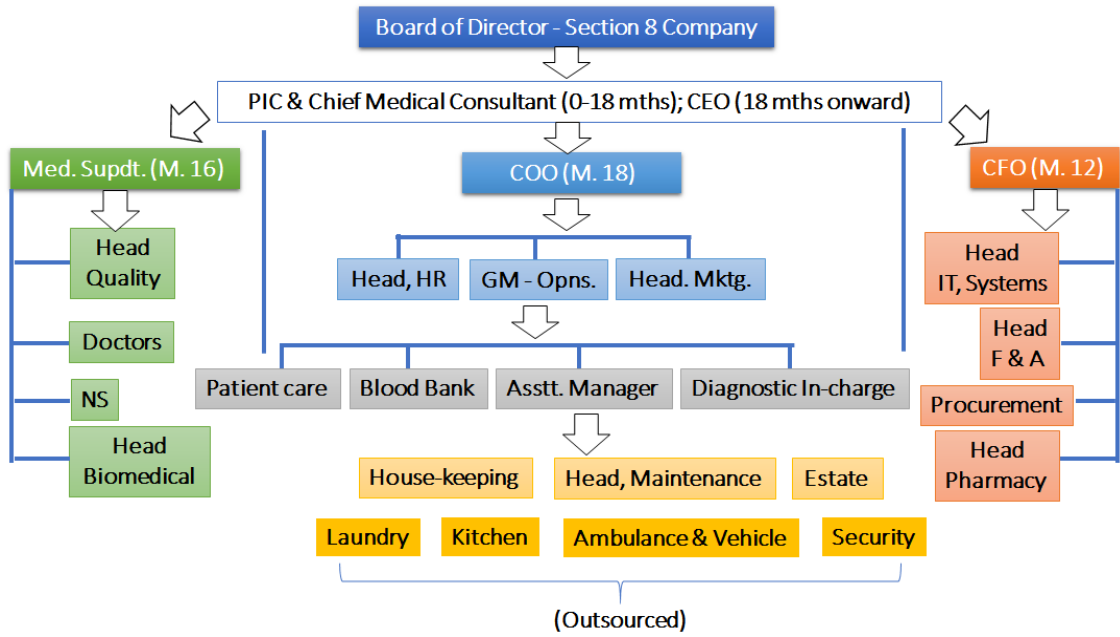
Board of Director - Section 8 Company

PIC & Chief Medical Consultant (0-18 mths); CEO (18 mths onward)

Med. Supdt. (M. 16)

Head Quality

Doctors

NS

Head Biomedical

COO (M. 18)

Head, HR

GM - Opns.

Head. Mktg.

Patient care

Blood Bank

Asstt. Manager

Diagnostic In-charge

House-keeping

Head, Maintenance

Estate

Laundry

Kitchen

Ambulance & Vehicle

Security

(Outsourced)

CFO (M. 12)

Head IT, Systems

Head F & A

Procurement

Head Pharmacy